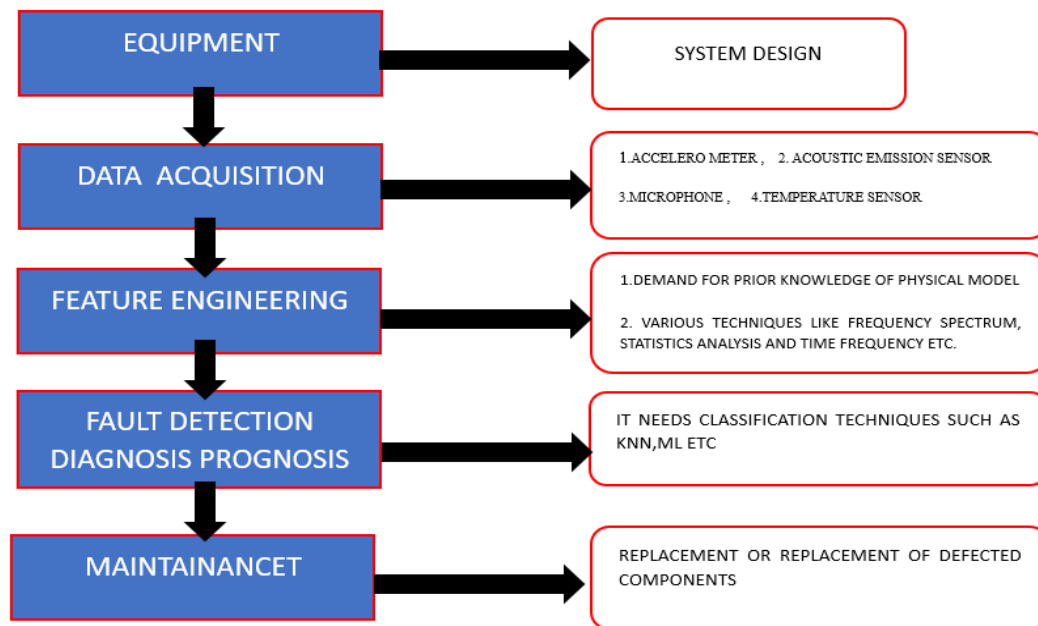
EQUIPMENT

SYSTEM DESIGN

DATA ACQUISITION

1.ACCELERO METER , 2. ACOUSTIC EMISSION SENSOR

3.MICROPHONE , 4.TEMPERATURE SENSOR

FEATURE ENGINEERING

1.DEMAND FOR PRIOR KNOWLEDGE OF PHYSICAL MODEL

2. VARIOUS TECHNIQUES LIKE FREQUENCY SPECTRUM, STATISTICS ANALYSIS AND TIME FREQUENCY ETC.

FAULT DETECTION DIAGNOSIS PROGNOSIS

IT NEEDS CLASSIFICATION TECHNIQUES SUCH AS KNN,ML ETC

MAINTAINANCET

REPLACEMENT OR REPLACEMENT OF DEFECTED COMPONENTS